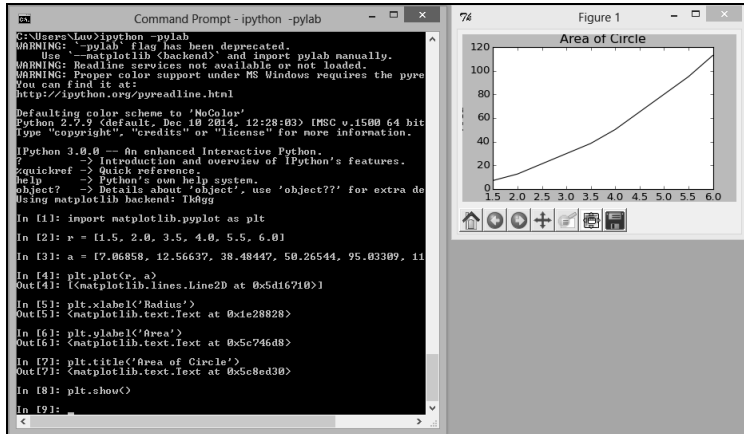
Command Prompt - ipython -pylab

C:\Users\Luv>ipython -pylab
WARNING: `-pylab` flag has been deprecated.
Use `--matplotlib <backend>` and import pylab manually.
WARNING: Readline services not available or not loaded.
WARNING: Proper color support under MS Windows requires the pyre
You can find it at:
http://ipython.org/pyreadline.html

Defaulting color scheme to 'NoColor'
Python 2.7.9 (default, Dec 10 2014, 12:28:03) [MSC v.1500 64 bit
Type "copyright", "credits" or "license" for more information.

IPython 3.0.0 -- An enhanced Interactive Python.
? -> Introduction and overview of IPython's features.
%quickref -> Quick reference.
help -> Python's own help system.
object? -> Details about 'object', use 'object??' for extra de
Using matplotlib backend: TkAgg

In [1]: import matplotlib.pyplot as plt

In [2]: r = [1.5, 2.0, 3.5, 4.0, 5.5, 6.0]

In [3]: a = [7.06858, 12.56637, 38.48447, 50.26544, 95.03309, 11

In [4]: plt.plot(r, a)
Out[4]: [<matplotlib.lines.Line2D at 0x5d16710>]

In [5]: plt.xlabel('Radius')
Out[5]: <matplotlib.text.Text at 0x1e28828>

In [6]: plt.ylabel('Area')
Out[6]: <matplotlib.text.Text at 0x5c746d8>

In [7]: plt.title('Area of Circle')
Out[7]: <matplotlib.text.Text at 0x5c8ed30>

In [8]: plt.show()

In [9]: _

Figure 1

Area of Circle

120
100
80
60
40
20
0
1.5 2.0 2.5 3.0 3.5 4.0 4.5 5.0 5.5 6.0